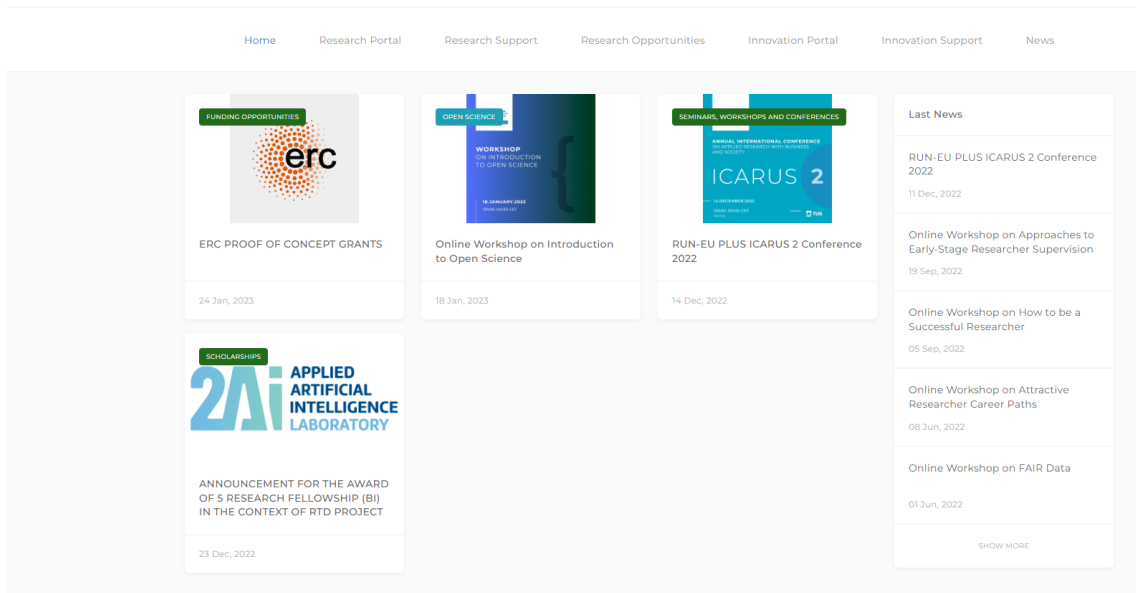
Home Research Portal Research Support Research Opportunities Innovation Portal Innovation Support News

FUNDING OPPORTUNITIES

erc

ERC PROOF OF CONCEPT GRANTS

24 Jan, 2023

OPEN SCIENCE

WORKSHOP ON INTRODUCTION TO OPEN SCIENCE

18 JANUARY 2023

Online Workshop on Introduction to Open Science

18 Jan, 2023

SEMINARS, WORKSHOPS AND CONFERENCES

ANNUAL INTERNATIONAL CONFERENCE ON APPLIED RESEARCH WITH BUSINESS AND SOCIETY

ICARUS 2

14 DECEMBER 2022

RUN-EU PLUS ICARUS 2 Conference 2022

14 Dec, 2022

Last News

RUN-EU PLUS ICARUS 2 Conference 2022

11 Dec, 2022

Online Workshop on Approaches to Early-Stage Researcher Supervision

19 Sep, 2022

Online Workshop on How to be a Successful Researcher

05 Sep, 2022

Online Workshop on Attractive Researcher Career Paths

08 Jun, 2022

Online Workshop on FAIR Data

01 Jun, 2022

SHOW MORE

SCHOLARSHIPS

2Ai APPLIED ARTIFICIAL INTELLIGENCE LABORATORY

ANNOUNCEMENT FOR THE AWARD OF 5 RESEARCH FELLOWSHIP (BI) IN THE CONTEXT OF RTD PROJECT

23 Dec, 2022